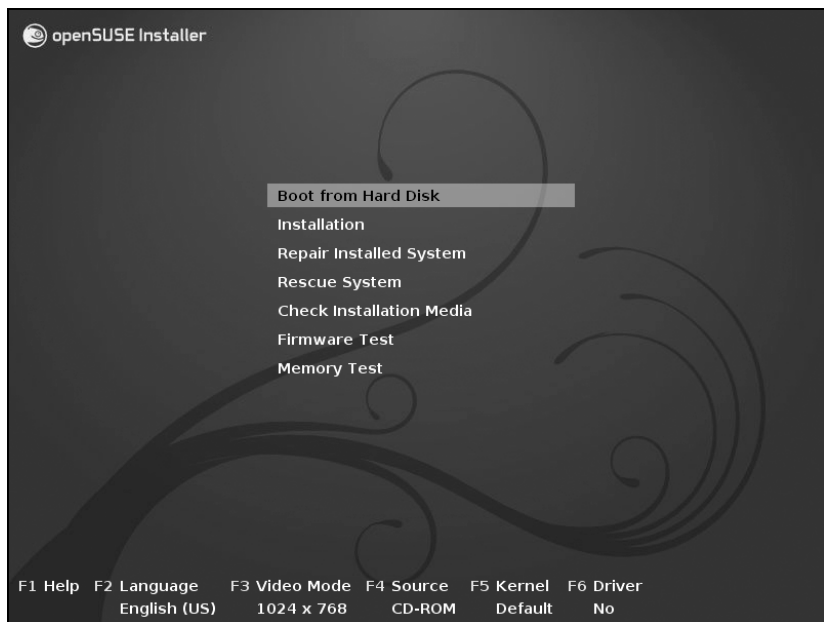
openSUSE Installer

Boot from Hard Disk
Installation
Repair Installed System
Rescue System
Check Installation Media
Firmware Test
Memory Test

F1 Help F2 Language English (US) F3 Video Mode 1024 x 768 F4 Source CD-ROM F5 Kernel Default F6 Driver No